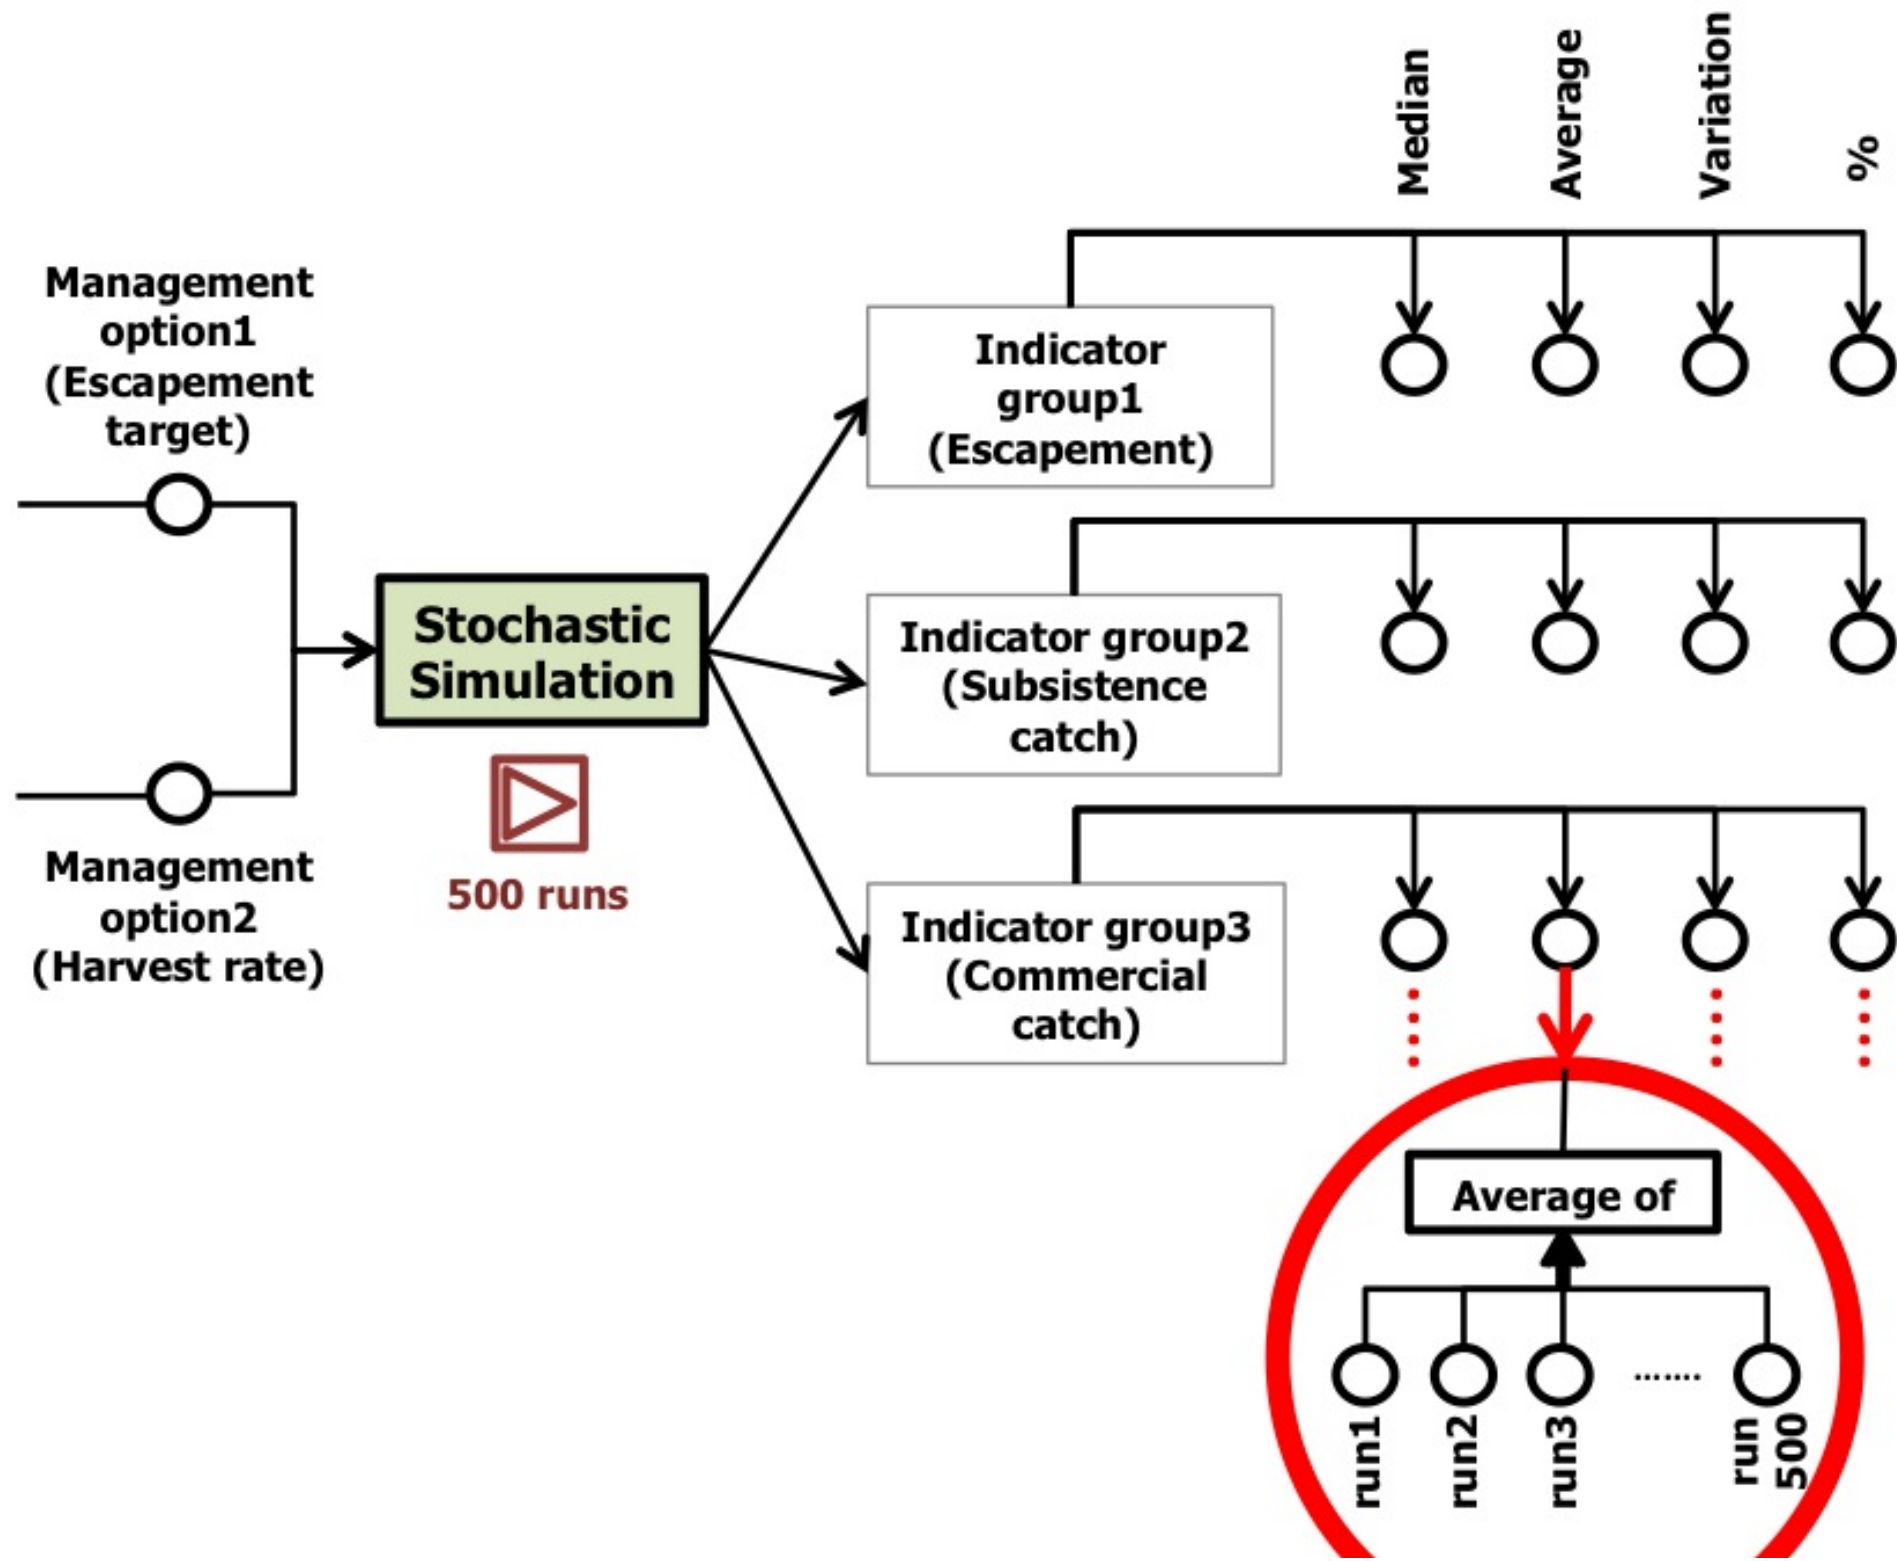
Median
Average
Variation
%

Management option1 (Escapement target)

Management option2 (Harvest rate)

Stochastic Simulation

500 runs

Indicator group1 (Escapement)

Indicator group2 (Subsistence catch)

Indicator group3 (Commercial catch)

Average of

run1
run2
run3
.......
run 500